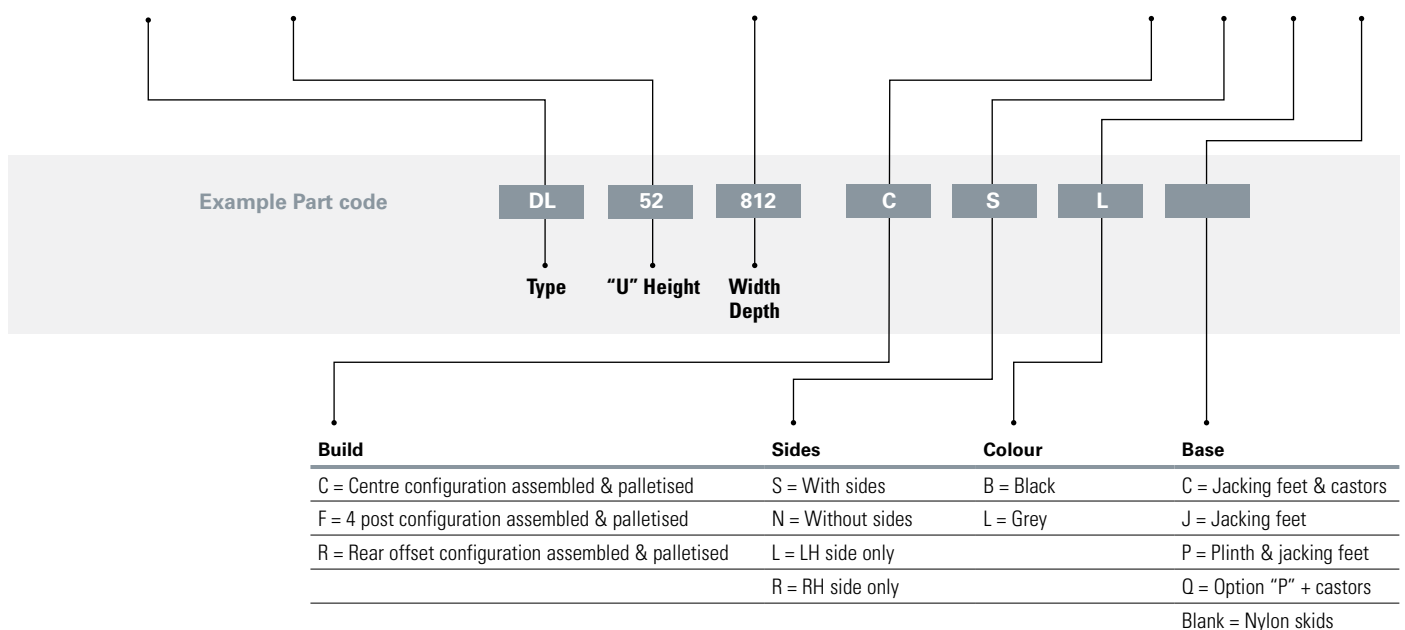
Example Part code DL 52 812 C S L

Type "U" Height Width Depth

| Build | Sides | Colour | Base |
|---|---|---|---|
| C = Centre configuration assembled & palletised | S = With sides | B = Black | C = Jacking feet & castors |
| F = 4 post configuration assembled & palletised | N = Without sides | L = Grey | J = Jacking feet |
| R = Rear offset configuration assembled & palletised | L = LH side only | | P = Plinth & jacking feet |
| | R = RH side only | | Q = Option "P" + castors |
| | | | Blank = Nylon skids |